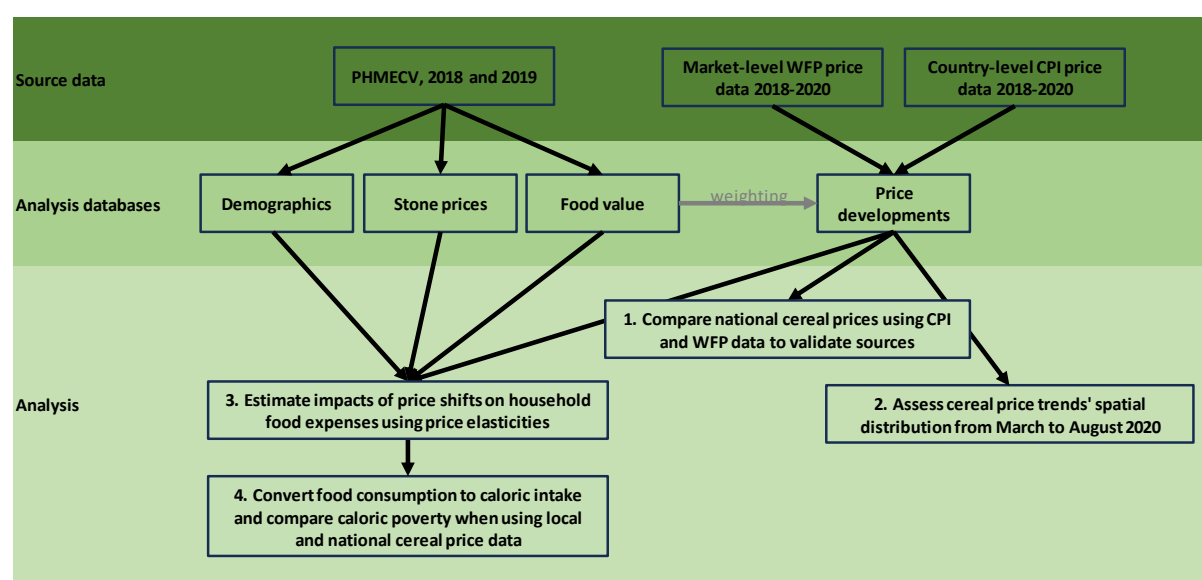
Source data

PHMECV, 2018 and 2019

Market-level WFP price data 2018-2020

Country-level CPI price data 2018-2020

Analysis databases

Demographics

Stone prices

Food value

weighting

Price developments

Analysis

1. Compare national cereal prices using CPI and WFP data to validate sources

2. Assess cereal price trends' spatial distribution from March to August 2020

3. Estimate impacts of price shifts on household food expenses using price elasticities

4. Convert food consumption to caloric intake and compare caloric poverty when using local and national cereal price data